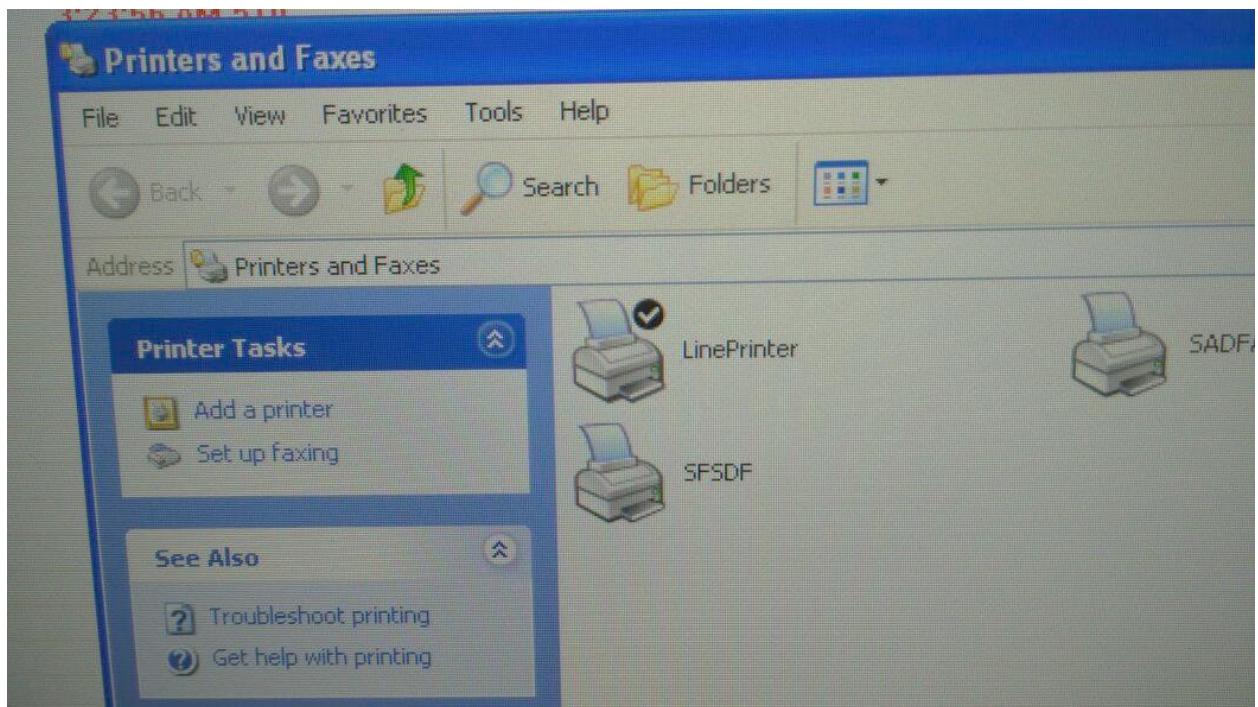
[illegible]

Printers and Faxes

File Edit View Favorites Tools Help

Back Search Folders

Address Printers and Faxes

Printer Tasks

Add a printer
Set up faxing

See Also

Troubleshoot printing
Get help with printing

LinePrinter

SADF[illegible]

SFSDF